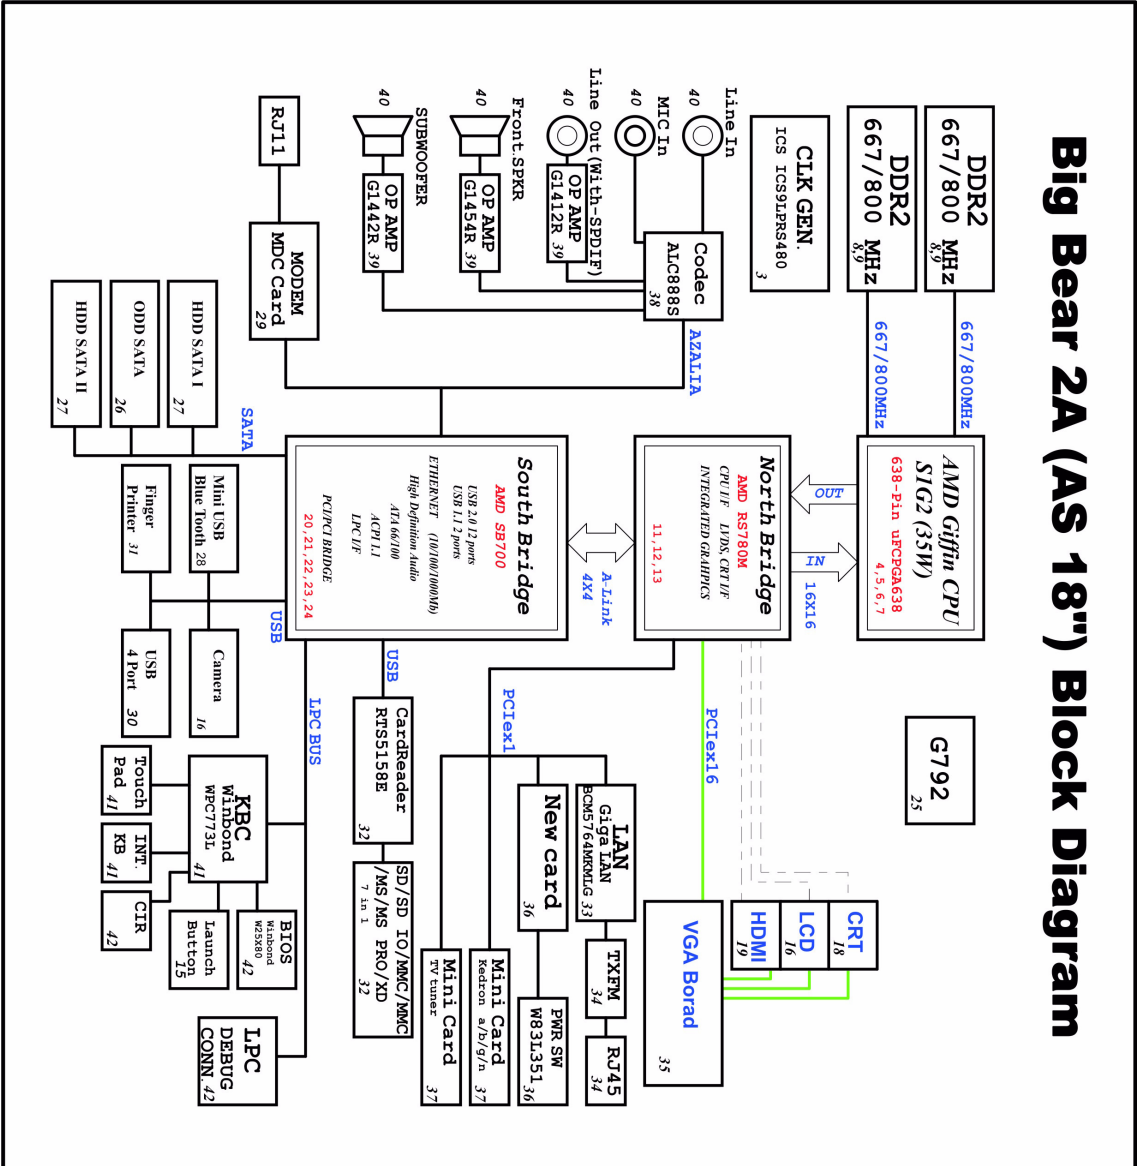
Big Bear 2A (AS 18") Block Diagram

DDR2 667/800 MHz 8,9

DDR2 667/800 MHz 8,9

CLK GEN. ICS ICS9LPRS480 3

Line In 40

MIC In 40

Line Out (With-SPDIF) 40

OP AMP G1412R 39

Front.SPKR 40

OP AMP G1454R 39

SUBWOOFER 40

OP AMP G1442R 39

Codec ALC888S 38

AZALIA

RJ11

MODEM MDC Card 29

667/800MHz

667/800MHz

AMD Giffin CPU S1G2 (35W)
638-Pin uFCPGA638
4,5,6,7

OUT

IN

16X16

North Bridge
AMD RS780M
CPU I/F LVDS, CRT I/F
INTEGRATED GRAPHICS
11,12,13

A-Link 4X4

South Bridge
AMD SB700
USB 2.0 12 ports
USB 1.1 2 ports
ETHERNET (10/100/1000Mb)
High Definition Audio
ATA 66/100
ACPI 1.1
LPC I/F
PCI/PCI BRIDGE
20,21,22,23,24

HDD SATA I 27

ODD SATA 26

HDD SATA II 27

SATA

Mini USB Blue Tooth 28

Finger Printer 31

USB

Camera 16

USB 4 Port 30

LPC BUS

USB

CardReader RTS5158E 32

SD/SD IO/MMC/MMC /MS/MS PRO/XD 7 in 1 32

PCIex1

PCIex16

G792 25

LAN Giga LAN BCM5764MKMLG 33

TXFM 34

RJ45 34

New card 36

PWR SW W83L351 36

Mini Card Kedron a/b/g/n 37

Mini Card TV tuner 37

CRT 18

LCD 16

HDMI 19

VGA Borad 35

KBC Winbond WPC773L 41

Touch Pad 41

INT. KB 41

CIR 42

Launch Button 15

BIOS Winbond W25X80 42

LPC DEBUG CONN 42